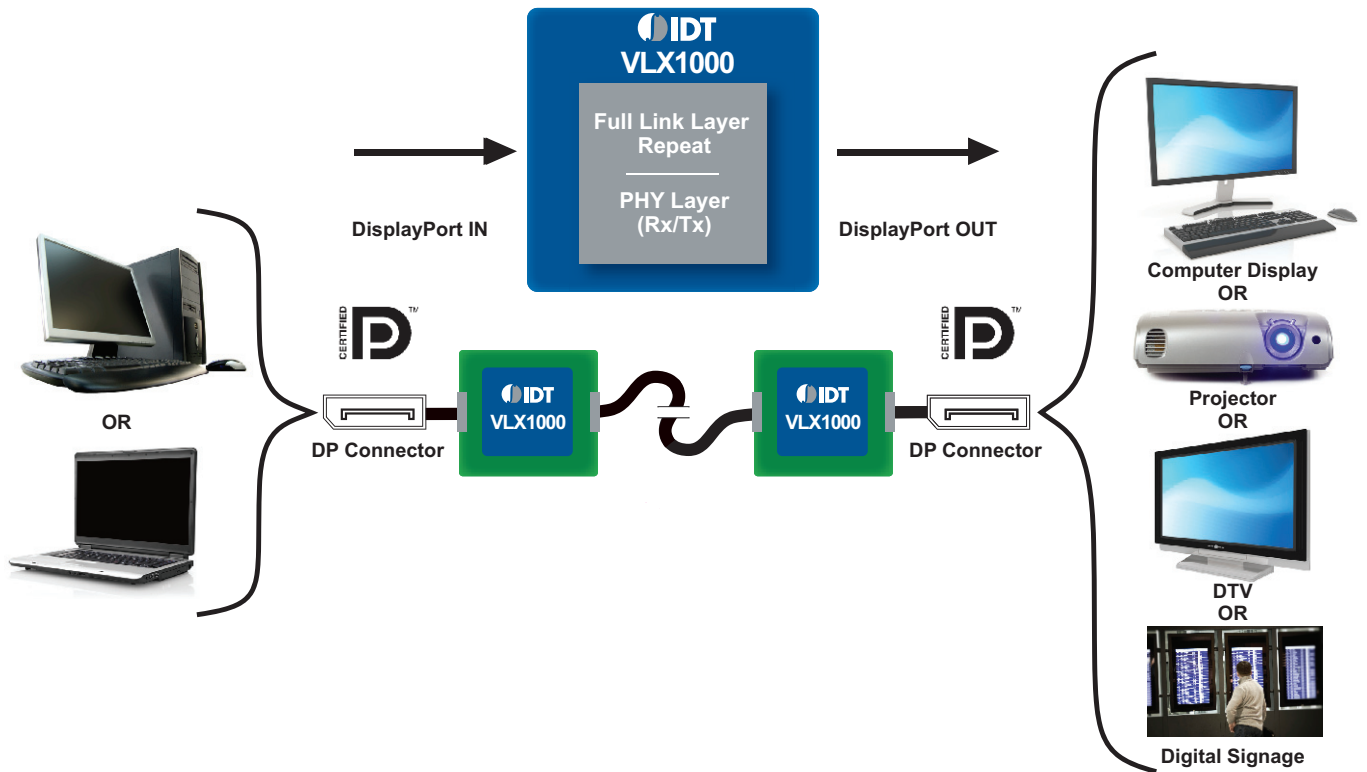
IDT
VLX1000

Full Link Layer Repeat

PHY Layer (Rx/Tx)

DisplayPort IN

DisplayPort OUT

CERTIFIED DP ™

CERTIFIED DP ™

OR

DP Connector

IDT
VLX1000

IDT
VLX1000

DP Connector

Computer Display
OR

Projector
OR

DTV
OR

Digital Signage